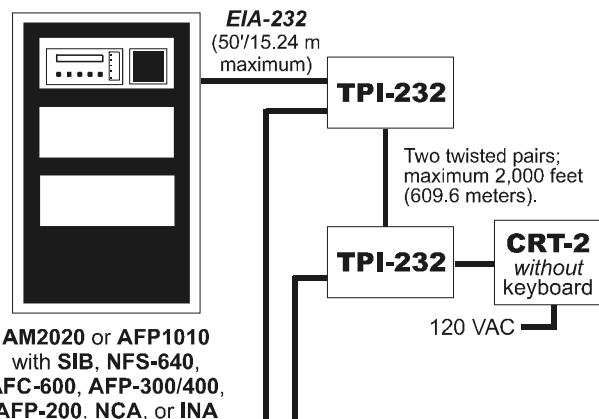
EIA-232
(50'/15.24 m maximum)

TPI-232

Two twisted pairs; maximum 2,000 feet (609.6 meters).

TPI-232

CRT-2
without
keyboard

120 VAC

AM2020 or AFP1010 with SIB, NFS-640, AFC-600, AFP-300/400, AFP-200, NCA, or INA